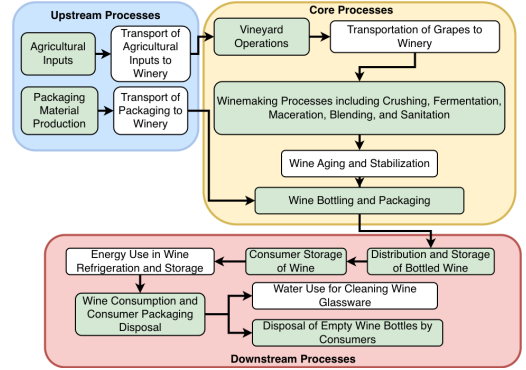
Upstream Processes

Agricultural Inputs

Transport of Agricultural Inputs to Winery

Packaging Material Production

Transport of Packaging to Winery

Core Processes

Vineyard Operations

Transportation of Grapes to Winery

Winemaking Processes including Crushing, Fermentation, Maceration, Blending, and Sanitation

Wine Aging and Stabilization

Wine Bottling and Packaging

Distribution and Storage of Bottled Wine

Consumer Storage of Wine

Energy Use in Wine Refrigeration and Storage

Wine Consumption and Consumer Packaging Disposal

Water Use for Cleaning Wine Glassware

Disposal of Empty Wine Bottles by Consumers

Downstream Processes